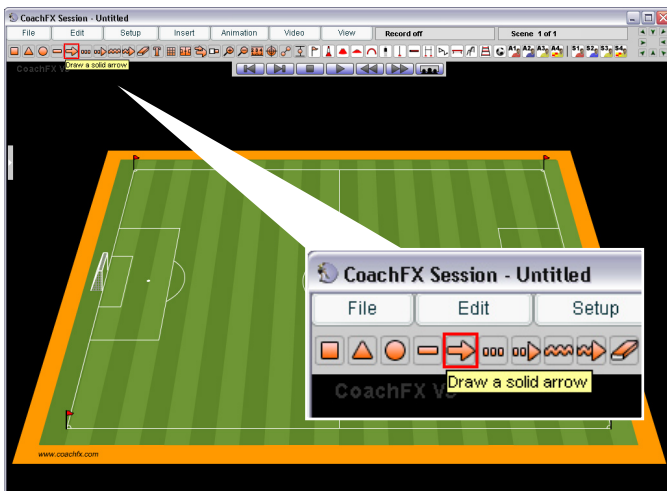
CoachFX Session - Untitled

File | Edit | Setup | Insert | Animation | Video | View | Record off | Scene 1 of 1

Draw a solid arrow

CoachFX V5

A1 A2 A3 A4 S1 S2 S3 S4

CoachFX Session - Untitled

File | Edit | Setup

Draw a solid arrow

CoachFX V5

www.coachfx.com